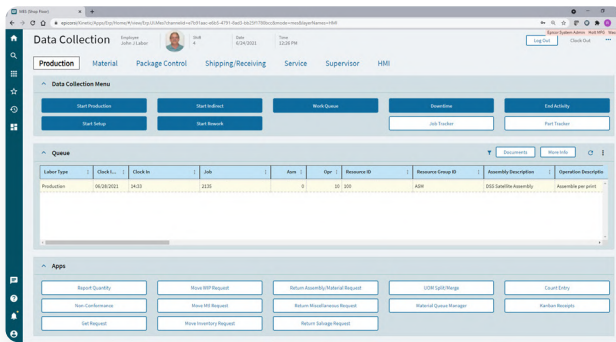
MES (Shop Floor)

epicore/Kinetic/Apps/Erp/Home/#/view/Erp.UI.Mes?channelid=...&layerName=HMI

Epicor System Admin · Mod MFG · Mes

Data Collection

Employee
John J Labor

Shift
4

Date
6/29/2021

Time
12:26 PM

Log Out

Clock Out

Production

Material

Package Control

Shipping/Receiving

Service

Supervisor

HMI

Data Collection Menu

Start Production

Start Indirect

Work Queue

Downtime

End Activity

Start Setup

Start Rework

Job Tracker

Part Tracker

Queue

Documents

More Info

| Labor Type | Clock I... | Clock In | Job | Asm | Opr | Resource ID | Resource Group ID | Assembly Description | Operation Descriptio |
|---|---|---|---|---|---|---|---|---|---|
| Production | 06/28/2021 | 14:35 | 2135 | 0 | 10 | 100 | ASM | DSS Satellite Assembly | Assemble per print |

Apps

Report Quantity

Move WIP Request

Return Assembly Material Request

UOM Split/Merge

Count Entry

Non Conformance

Move MR Request

Return Miscellaneous Request

Material Queue Manager

Kanban Receipts

Set Request

Move Inventory Request

Return Salvage Request